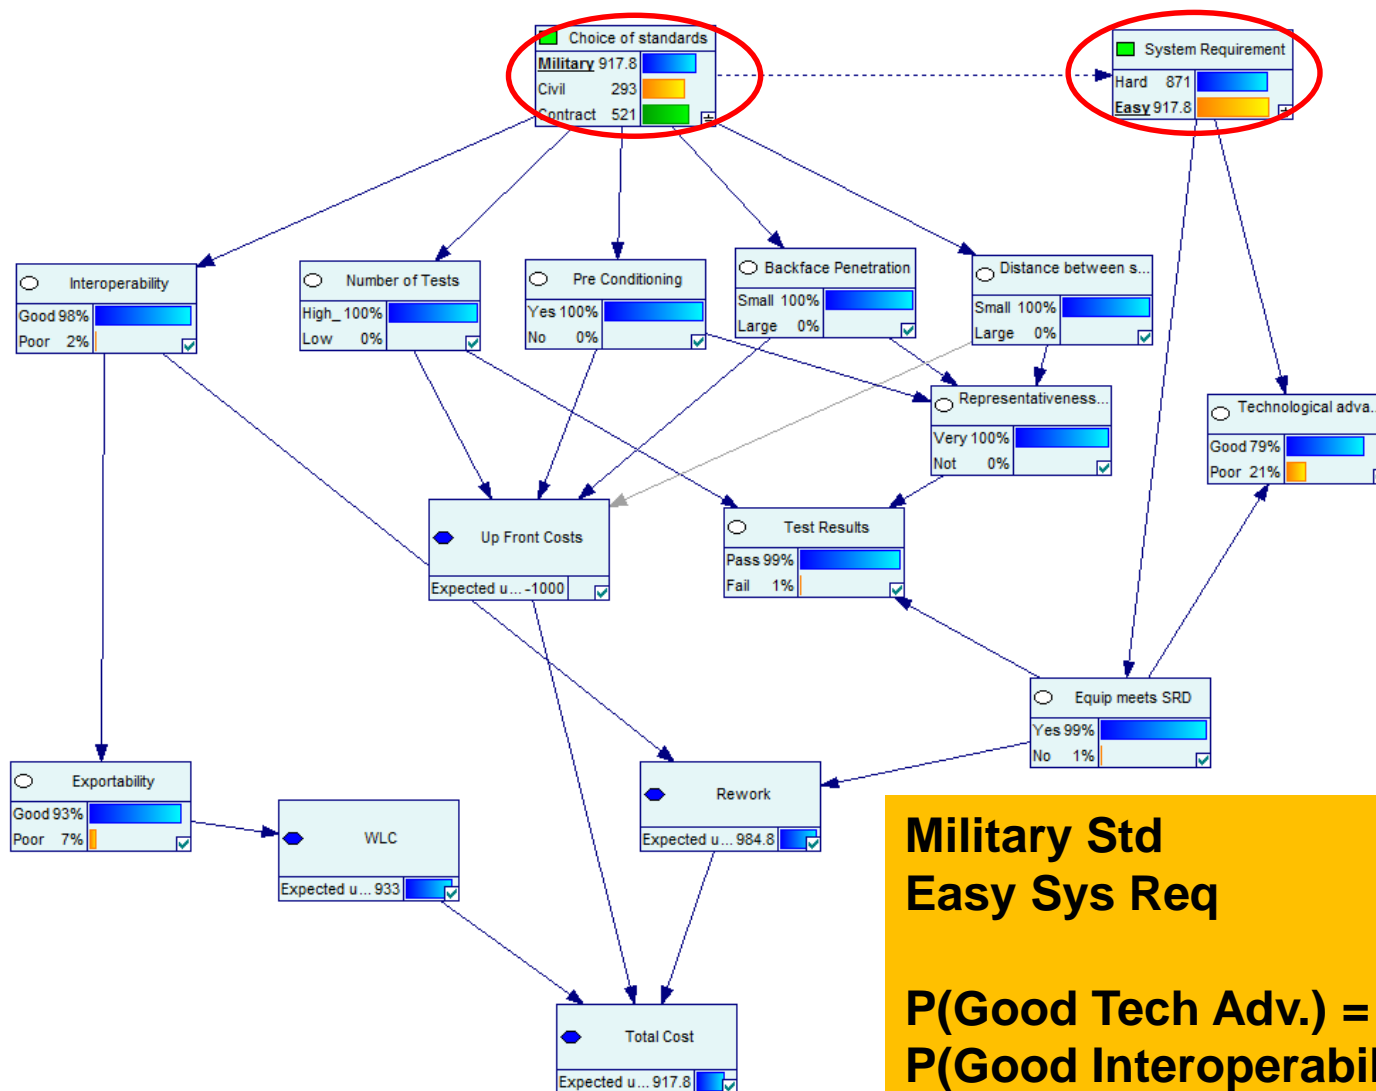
Choice of standards
Military 917.8
Civil 293
Contract 521

System Requirement
Hard 871
Easy 917.8

Interoperability
Good 98%
Poor 2%

Number of Tests
High_ 100%
Low 0%

Pre Conditioning
Yes 100%
No 0%

Backface Penetration
Small 100%
Large 0%

Distance between s...
Small 100%
Large 0%

Representativeness...
Very 100%
Not 0%

Technological adva...
Good 79%
Poor 21%

Up Front Costs
Expected u... -1000

Test Results
Pass 99%
Fail 1%

Equip meets SRD
Yes 99%
No 1%

Exportability
Good 93%
Poor 7%

WLC
Expected u... 933

Rework
Expected u... 984.8

Total Cost
Expected u... 917.8

Military Std
Easy Sys Req

P(Good Tech Adv.) =
P(Good Interoperabi